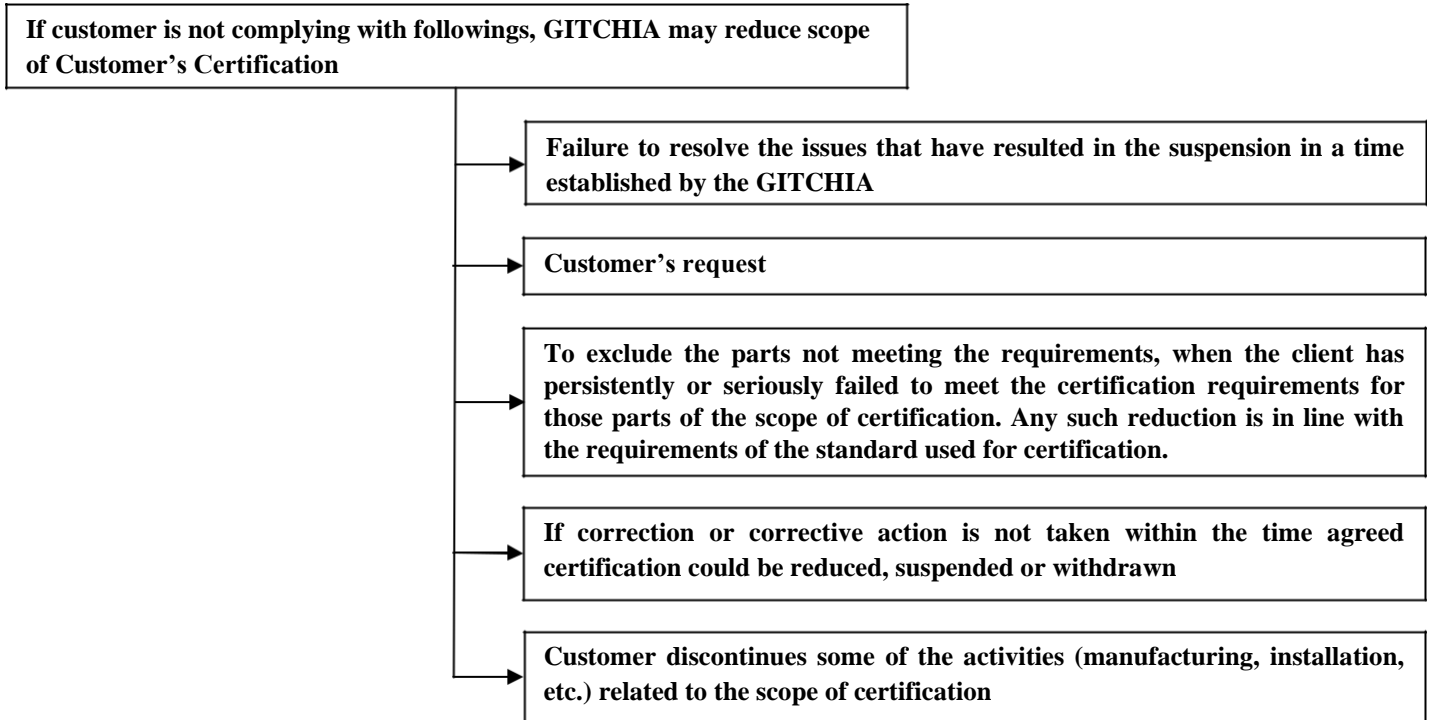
If customer is not complying with followings, GITCHIA may reduce scope of Customer's Certification

Failure to resolve the issues that have resulted in the suspension in a time established by the GITCHIA

Customer's request

To exclude the parts not meeting the requirements, when the client has persistently or seriously failed to meet the certification requirements for those parts of the scope of certification. Any such reduction is in line with the requirements of the standard used for certification.

If correction or corrective action is not taken within the time agreed certification could be reduced, suspended or withdrawn

Customer discontinues some of the activities (manufacturing, installation, etc.) related to the scope of certification